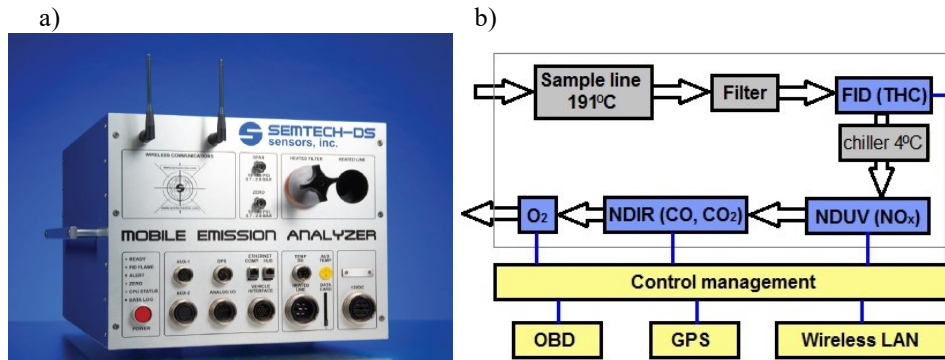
a)

SEMTECH-DS
sensors, inc.

WIRELESS COMMUNICATIONS

SPAN

ZERO

HEATED FILTER

HEATED LINE

MOBILE EMISSION ANALYZER

READY
FID FLAME
ALERT
ZERO
CPU STATUS
DATA LOG

POWER

AUX-1

GPS

ETHERNET COMP HUB

AUX-2

ANALOG I/O

VEHICLE INTERFACE

TEMP

AUX TEMP

HEATED LINE

DATA LOG

b)

Sample line 191$^{o}$C

Filter

FID (THC)

chiller 4$^{o}$C

$O_2$

NDIR (CO, $CO_2$)

NDUV ($NO_x$)

Control management

OBD

GPS

Wireless LAN